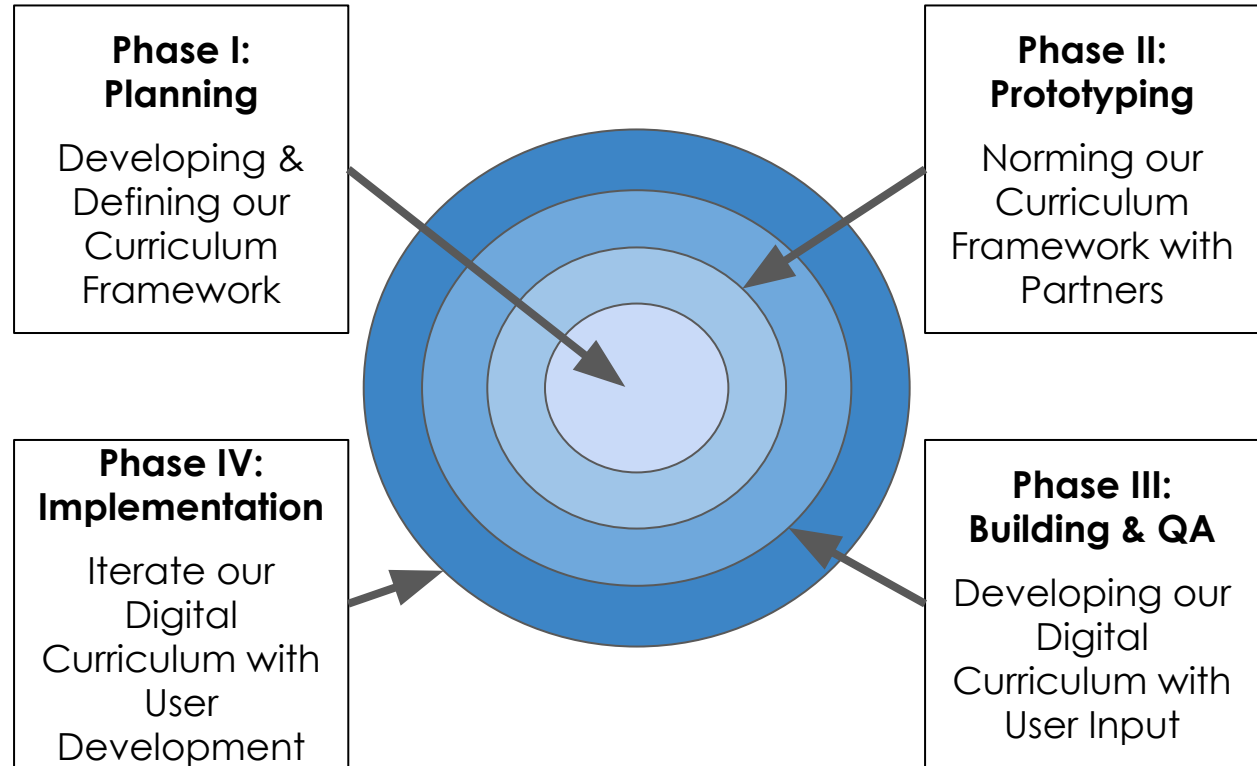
Phase I: Planning

Developing & Defining our Curriculum Framework

Phase II: Prototyping

Norming our Curriculum Framework with Partners

Phase IV: Implementation

Iterate our Digital Curriculum with User Development

Phase III: Building & QA

Developing our Digital Curriculum with User Input